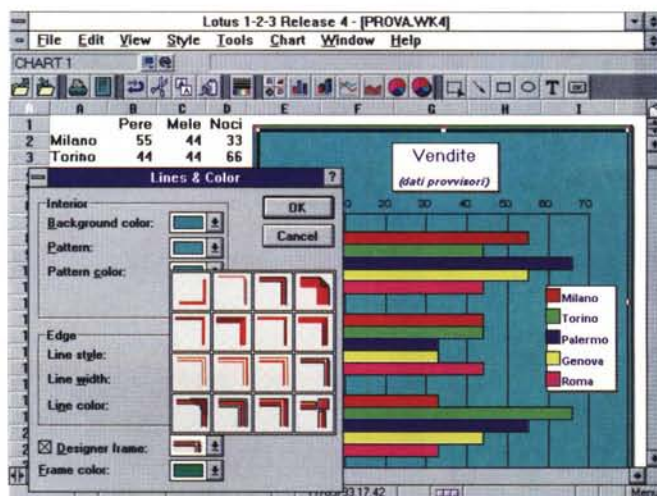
Lotus 1-2-3 Release 4 - [PROVA.WK4]

File Edit View Style Tools Chart Window Help

CHART 1

| | A | B | C | D | E | F | G | H | I |
|---|---|---|---|---|---|---|---|---|---|
| 1 | | Pere | Mele | Noci | | | | | |
| 2 | Milano | 55 | 44 | 33 | | | | | |
| 3 | Torino | 44 | 44 | 66 | | | | | |

Vendite
(dati provvisori)

Lines & Color

Interior
Background color:
Pattern:
Pattern color:

OK
Cancel

Edge
Line style:
Line width:
Line color:

☒ Designer frame:
Frame color:

0 20 30 40 50 60 70

Milano
Torino
Palermo
Genova
Roma

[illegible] 13.17.42